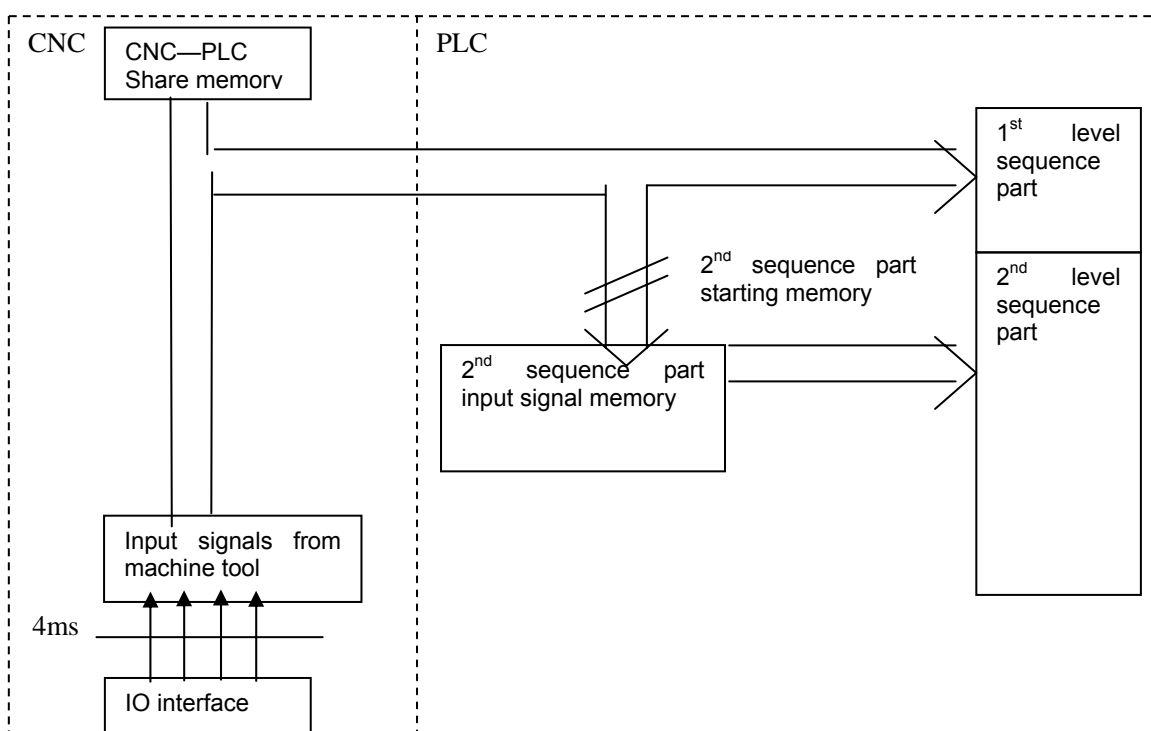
CNC

CNC—PLC Share memory

PLC

1$^{st}$ level sequence part

2$^{nd}$ sequence part starting memory

2$^{nd}$ level sequence part

2$^{nd}$ sequence part input signal memory

Input signals from machine tool

4ms

IO interface